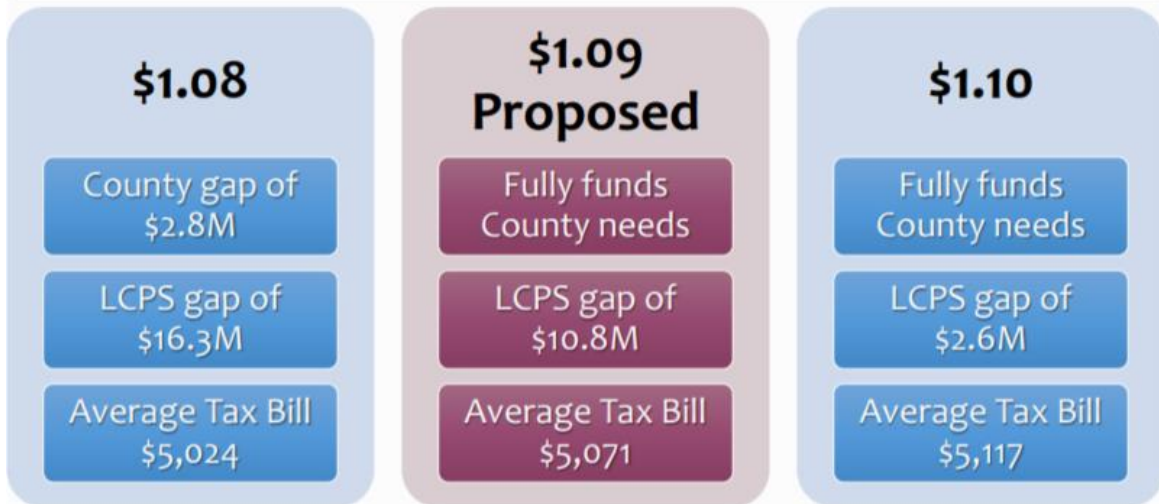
$1.08

County gap of $2.8M

LCPS gap of $16.3M

Average Tax Bill $5,024

$1.09 Proposed

Fully funds County needs

LCPS gap of $10.8M

Average Tax Bill $5,071

$1.10

Fully funds County needs

LCPS gap of $2.6M

Average Tax Bill $5,117